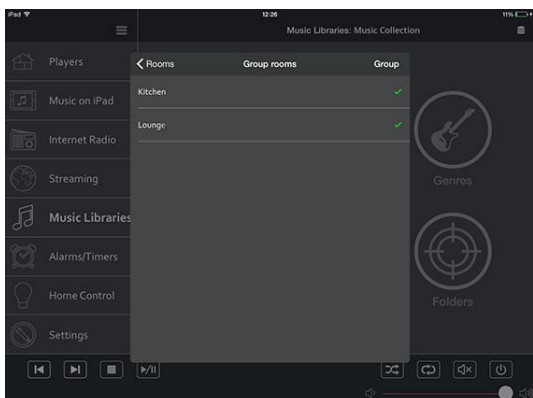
iPad
12:26
11%
Music Libraries: Music Collection
Players
Music on iPad
Internet Radio
Streaming
Music Libraries
Alarms/Timers
Home Control
Settings
Rooms
Group rooms
Group
Kitchen
Lounge
Genres
Folders